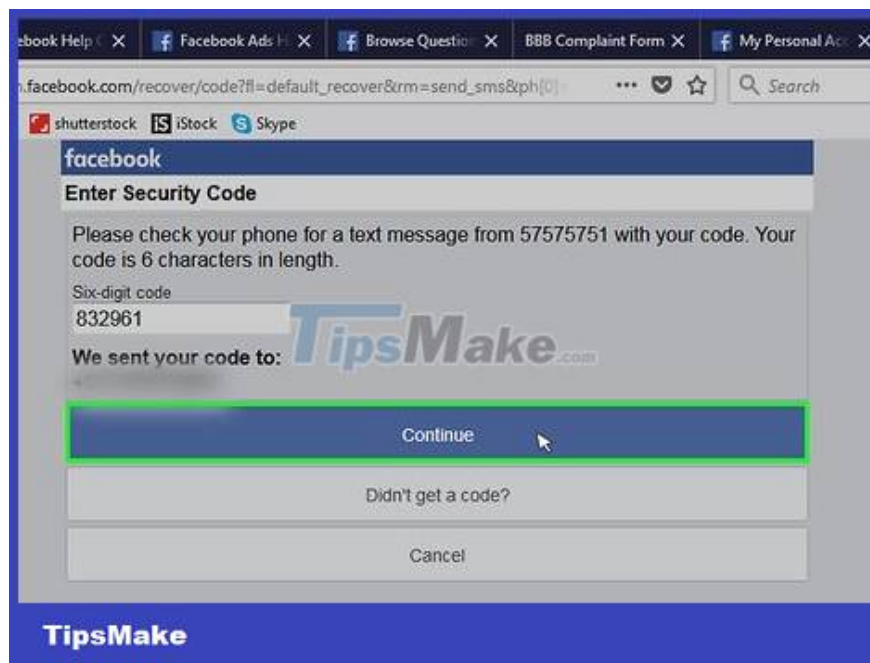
ebook Help ( ✕ Facebook Ads H ✕ Browse Questio ✕ BBB Complaint Form ✕ My Personal Ac ✕

.facebook.com/recover/code?fl=default_recover&rm=send_sms&ph[0]

Search

shutterstock iStock Skype

facebook

Enter Security Code

Please check your phone for a text message from 57575751 with your code. Your code is 6 characters in length.

Six-digit code

832961

We sent your code to:

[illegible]

Continue

Didn't get a code?

Cancel

TipsMake.com

TipsMake